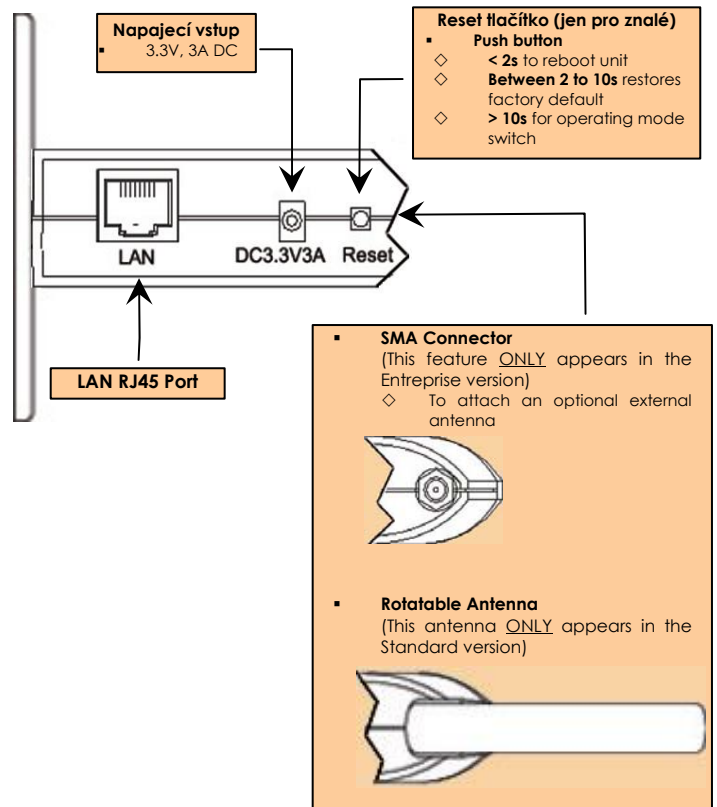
Napajecí vstup
▪ 3.3V, 3A DC

Reset tlačítko (jen pro znalé)
▪ Push button
◇ **< 2s** to reboot unit
◇ **Between 2 to 10s** restores factory default
◇ **> 10s** for operating mode switch

LAN

DC3.3V3A

Reset

LAN RJ45 Port

▪ SMA Connector
(This feature ONLY appears in the Entreprise version)
◇ To attach an optional external antenna

▪ Rotatable Antenna
(This antenna ONLY appears in the Standard version)